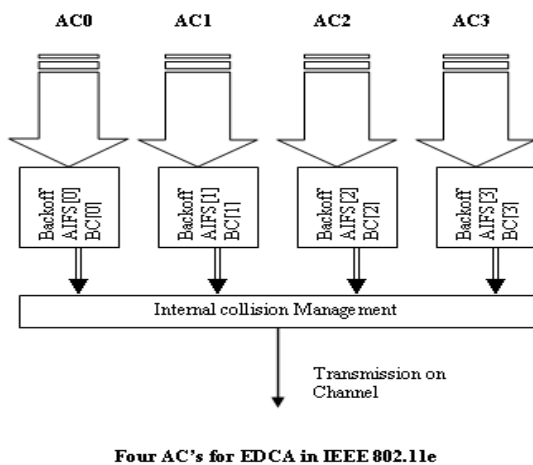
AC0 AC1 AC2 AC3

Backoff
AIFS [0]
BC[0]

Backoff
AIFS [1]
BC[1]

Backoff
AIFS [2]
BC[2]

Backoff
AIFS [3]
BC[3]

Internal collision Management

Transmission on Channel

Four AC's for EDCA in IEEE 802.11e